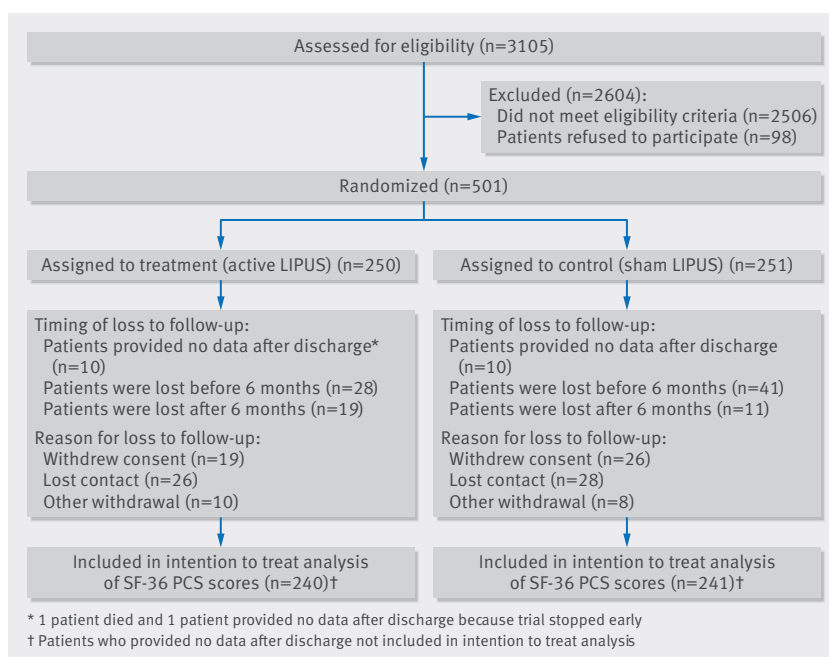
Assessed for eligibility (n=3105)

Excluded (n=2604):
Did not meet eligibility criteria (n=2506)
Patients refused to participate (n=98)

Randomized (n=501)

Assigned to treatment (active LIPUS) (n=250)

Timing of loss to follow-up:
Patients provided no data after discharge* (n=10)
Patients were lost before 6 months (n=28)
Patients were lost after 6 months (n=19)
Reason for loss to follow-up:
Withdrew consent (n=19)
Lost contact (n=26)
Other withdrawal (n=10)

Included in intention to treat analysis of SF-36 PCS scores (n=240)†

Assigned to control (sham LIPUS) (n=251)

Timing of loss to follow-up:
Patients provided no data after discharge (n=10)
Patients were lost before 6 months (n=41)
Patients were lost after 6 months (n=11)
Reason for loss to follow-up:
Withdrew consent (n=26)
Lost contact (n=28)
Other withdrawal (n=8)

Included in intention to treat analysis of SF-36 PCS scores (n=241)†

* 1 patient died and 1 patient provided no data after discharge because trial stopped early
† Patients who provided no data after discharge not included in intention to treat analysis